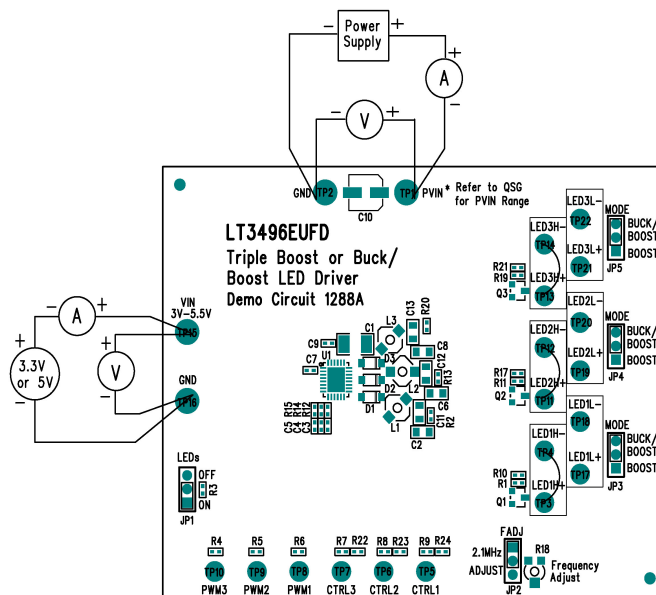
Power Supply
− +
+
A
−
− V +
GND TP2 TP1 PVIN * Refer to QSG for PVIN Range
C10
LT3496EUFD
Triple Boost or Buck/ Boost LED Driver
Demo Circuit 1288A
VIN 3V−5.5V
TP15
+ A −
3.3V or 5V
+
−
+ V −
GND
TP16
C9 C1 L3 C13 R20
C7 U1 D3 C8 C12 R13
C5 R15 C4 R14 C3 R16 D2 L2 C6
D1 L1 C11 R2
C2
LEDs
OFF
R3
ON
JP1
LED3L−
TP22
MODE
BUCK/ BOOST
BOOST
LED3H−
TP14
LED3L+
TP21
JP5
R21 R19
LED3H+
Q3
TP13
LED2L−
TP20
MODE
BUCK/ BOOST
BOOST
LED2H−
TP12
LED2L+
TP19
JP4
R17 R11
LED2H+
Q2
TP11
LED1L−
TP18
MODE
BUCK/ BOOST
BOOST
LED1H−
TP4
LED1L+
TP17
JP3
R10 R1
LED1H+
Q1
TP3
R4 R5 R6 R7 R22 R8 R23 R9 R24
TP10 TP9 TP8 TP7 TP6 TP5
PWM3 PWM2 PWM1 CTRL3 CTRL2 CTRL1
FADJ
2.1MHz
R18
ADJUST
Frequency Adjust
JP2